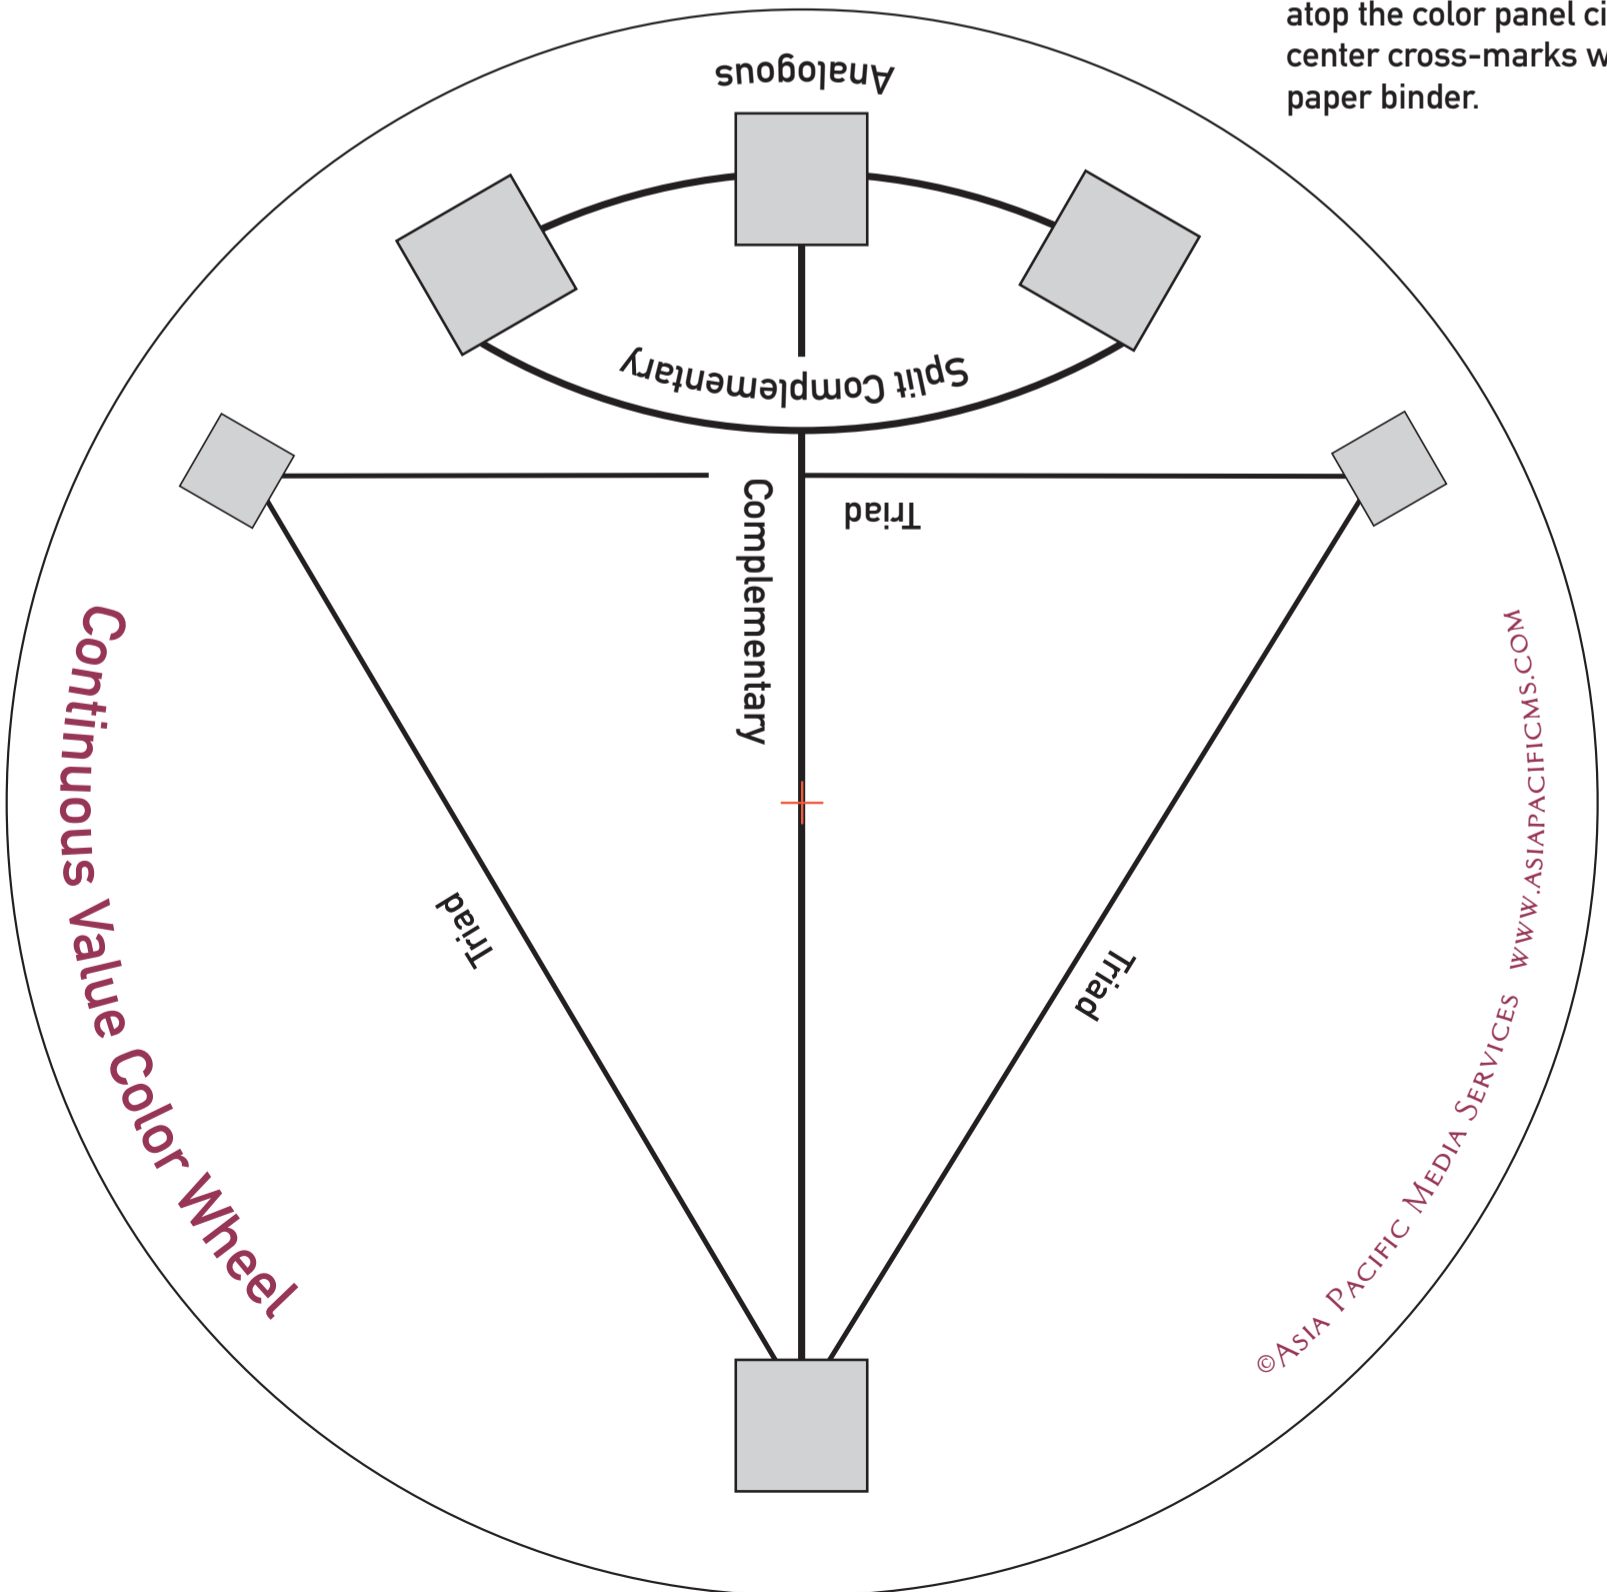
atop the color panel ci
center cross-marks w
paper binder.

Analogous

Split Complementary

Complementary

Triad

Triad

Triad

Continuous Value Color Wheel

©Asia Pacific Media Services www.asiapacificms.com